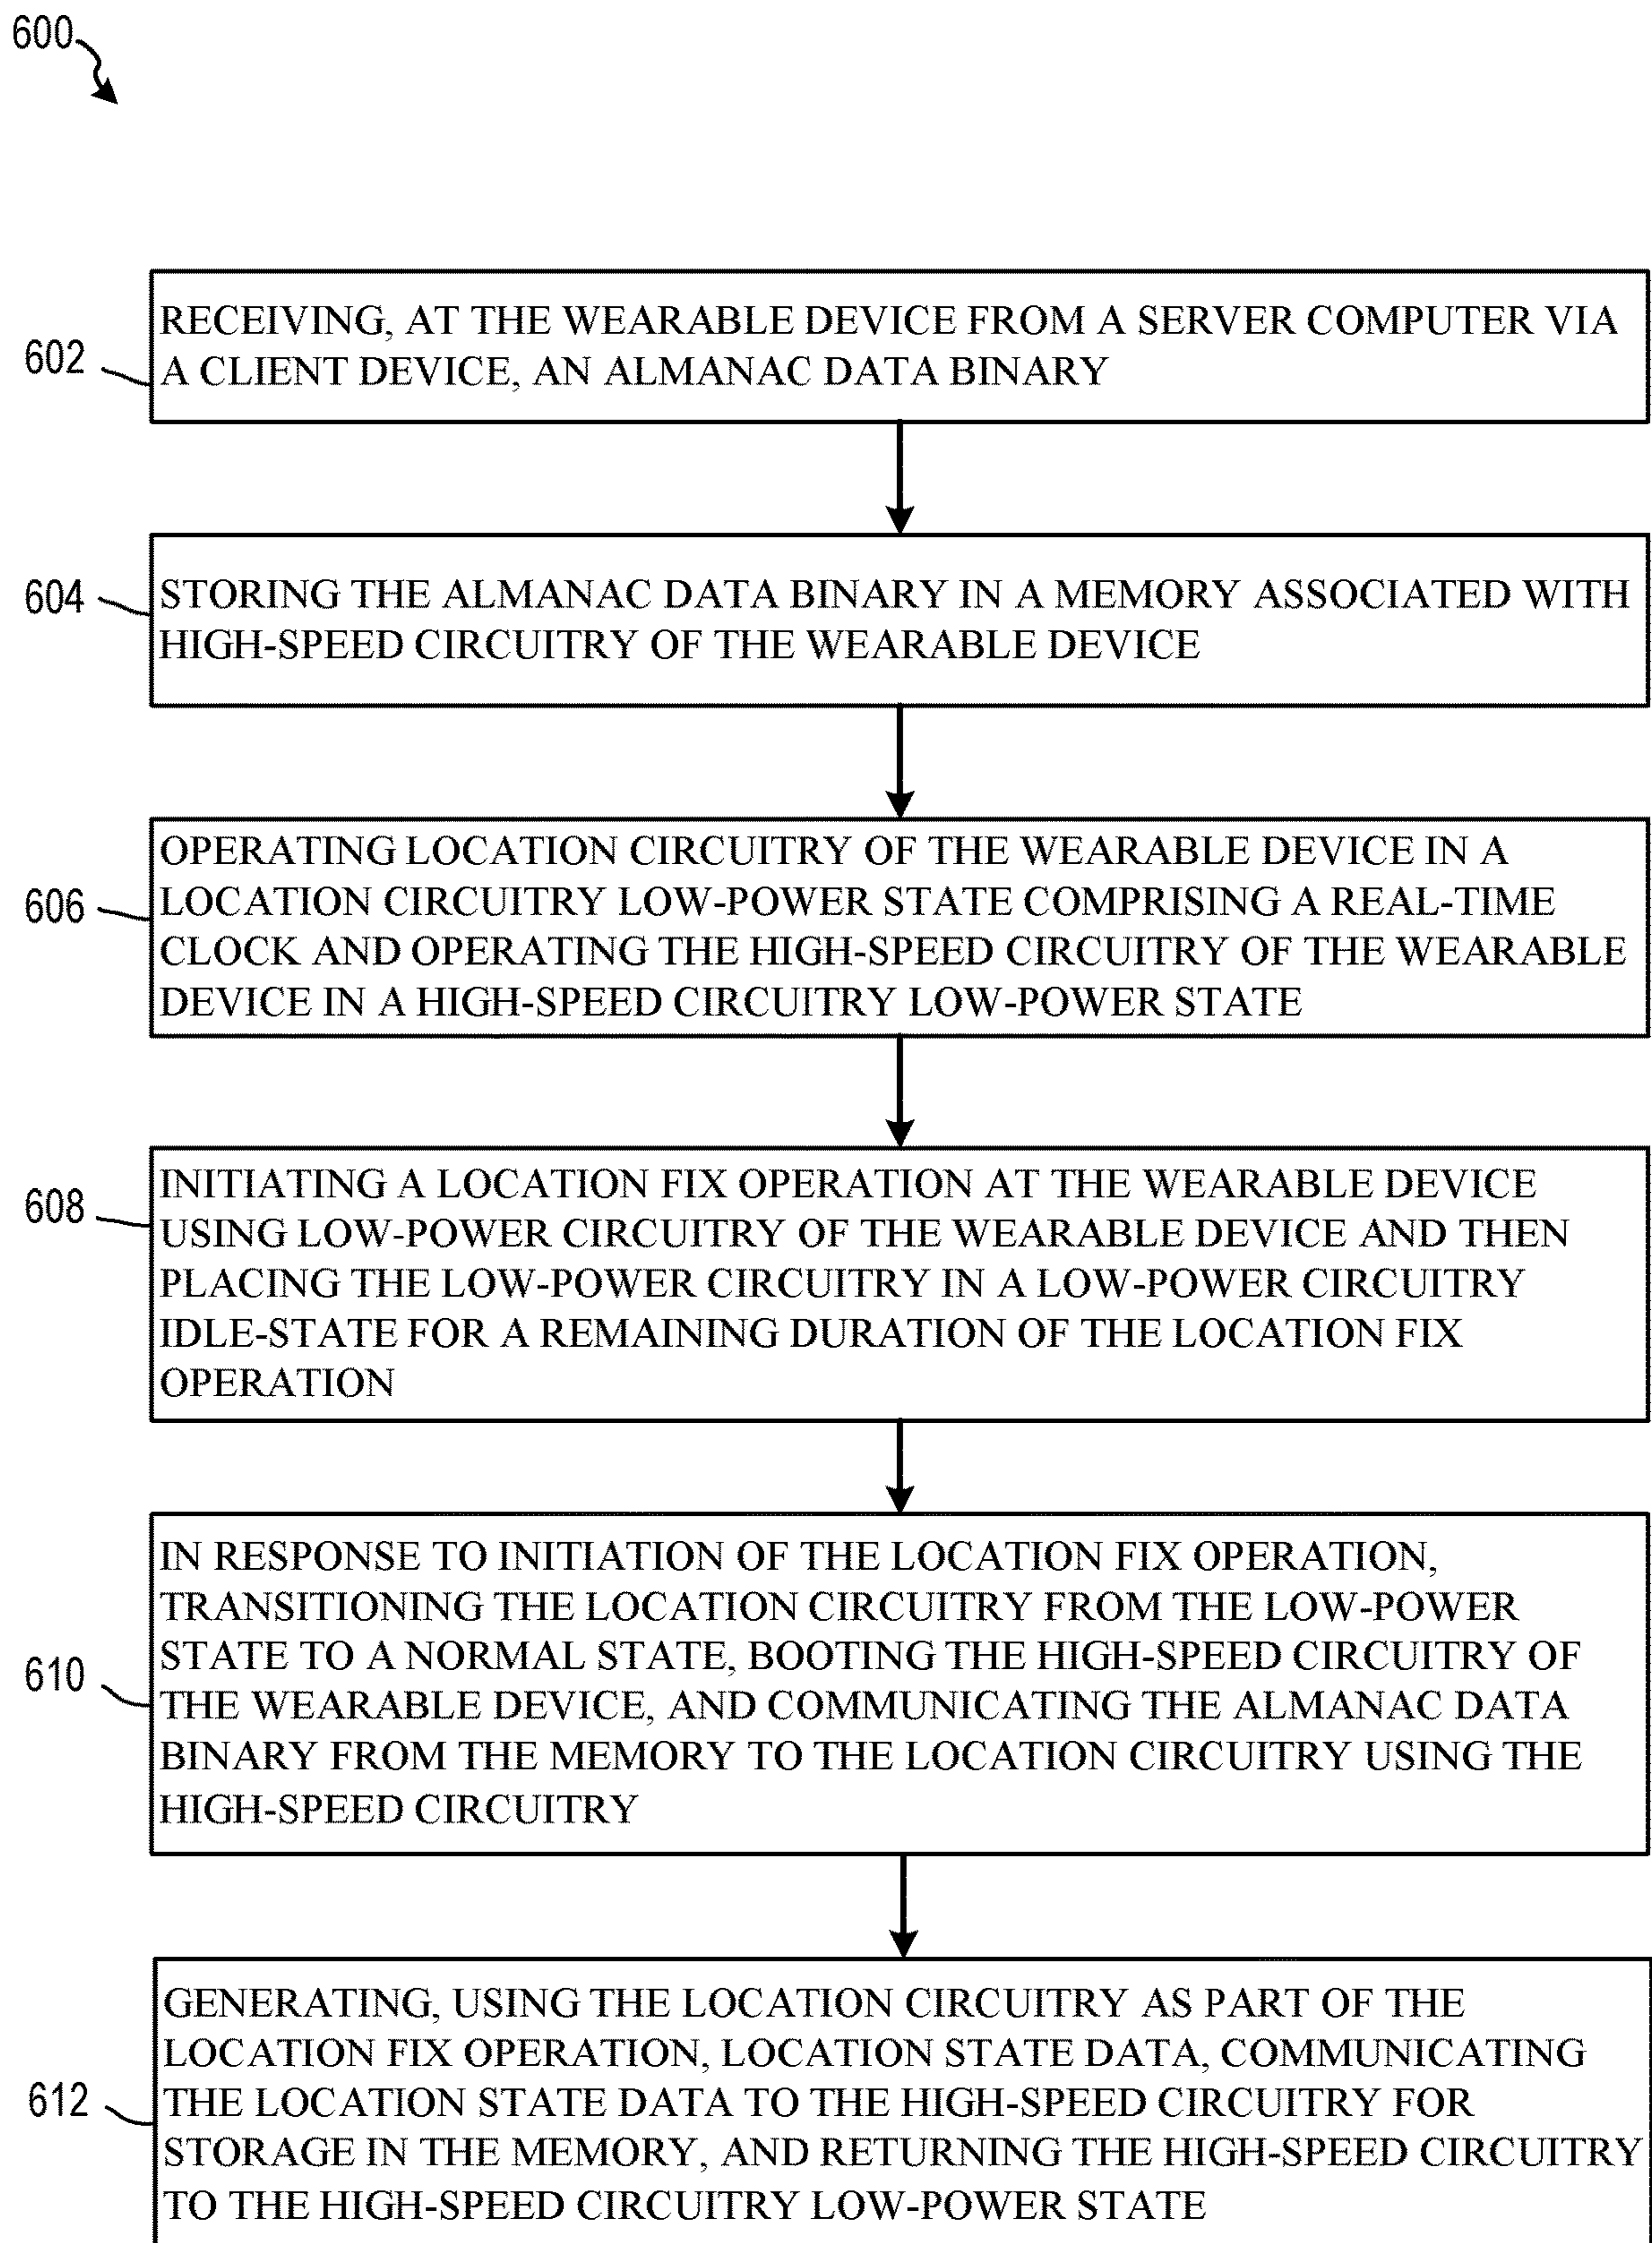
600

602 RECEIVING, AT THE WEARABLE DEVICE FROM A SERVER COMPUTER VIA A CLIENT DEVICE, AN ALMANAC DATA BINARY

604 STORING THE ALMANAC DATA BINARY IN A MEMORY ASSOCIATED WITH HIGH-SPEED CIRCUITRY OF THE WEARABLE DEVICE

606 OPERATING LOCATION CIRCUITRY OF THE WEARABLE DEVICE IN A LOCATION CIRCUITRY LOW-POWER STATE COMPRISING A REAL-TIME CLOCK AND OPERATING THE HIGH-SPEED CIRCUITRY OF THE WEARABLE DEVICE IN A HIGH-SPEED CIRCUITRY LOW-POWER STATE

608 INITIATING A LOCATION FIX OPERATION AT THE WEARABLE DEVICE USING LOW-POWER CIRCUITRY OF THE WEARABLE DEVICE AND THEN PLACING THE LOW-POWER CIRCUITRY IN A LOW-POWER CIRCUITRY IDLE-STATE FOR A REMAINING DURATION OF THE LOCATION FIX OPERATION

610 IN RESPONSE TO INITIATION OF THE LOCATION FIX OPERATION, TRANSITIONING THE LOCATION CIRCUITRY FROM THE LOW-POWER STATE TO A NORMAL STATE, BOOTING THE HIGH-SPEED CIRCUITRY OF THE WEARABLE DEVICE, AND COMMUNICATING THE ALMANAC DATA BINARY FROM THE MEMORY TO THE LOCATION CIRCUITRY USING THE HIGH-SPEED CIRCUITRY

612 GENERATING, USING THE LOCATION CIRCUITRY AS PART OF THE LOCATION FIX OPERATION, LOCATION STATE DATA, COMMUNICATING THE LOCATION STATE DATA TO THE HIGH-SPEED CIRCUITRY FOR STORAGE IN THE MEMORY, AND RETURNING THE HIGH-SPEED CIRCUITRY TO THE HIGH-SPEED CIRCUITRY LOW-POWER STATE